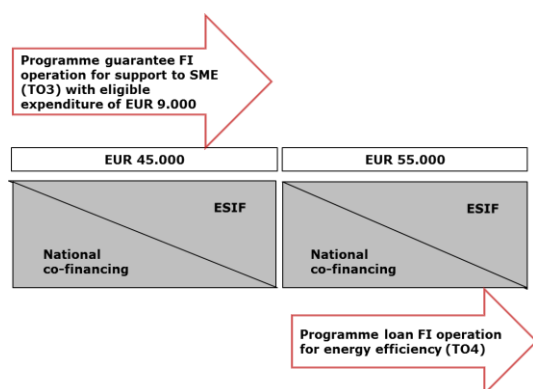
Programme guarantee FI operation for support to SME (TO3) with eligible expenditure of EUR 9.000

EUR 45.000

EUR 55.000

ESIF

National co-financing

ESIF

National co-financing

Programme loan FI operation for energy efficiency (TO4)